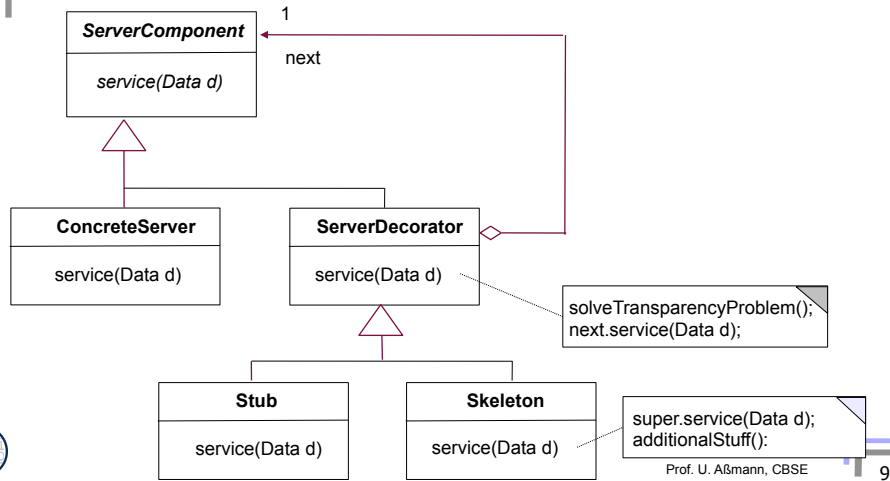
ServerComponent

service(Data d)

1

next

ConcreteServer

service(Data d)

ServerDecorator

service(Data d)

solveTransparencyProblem();
next.service(Data d);

Stub

service(Data d)

Skeleton

service(Data d)

super.service(Data d);
additionalStuff():

Prof. U. Aßmann, CBSE

9